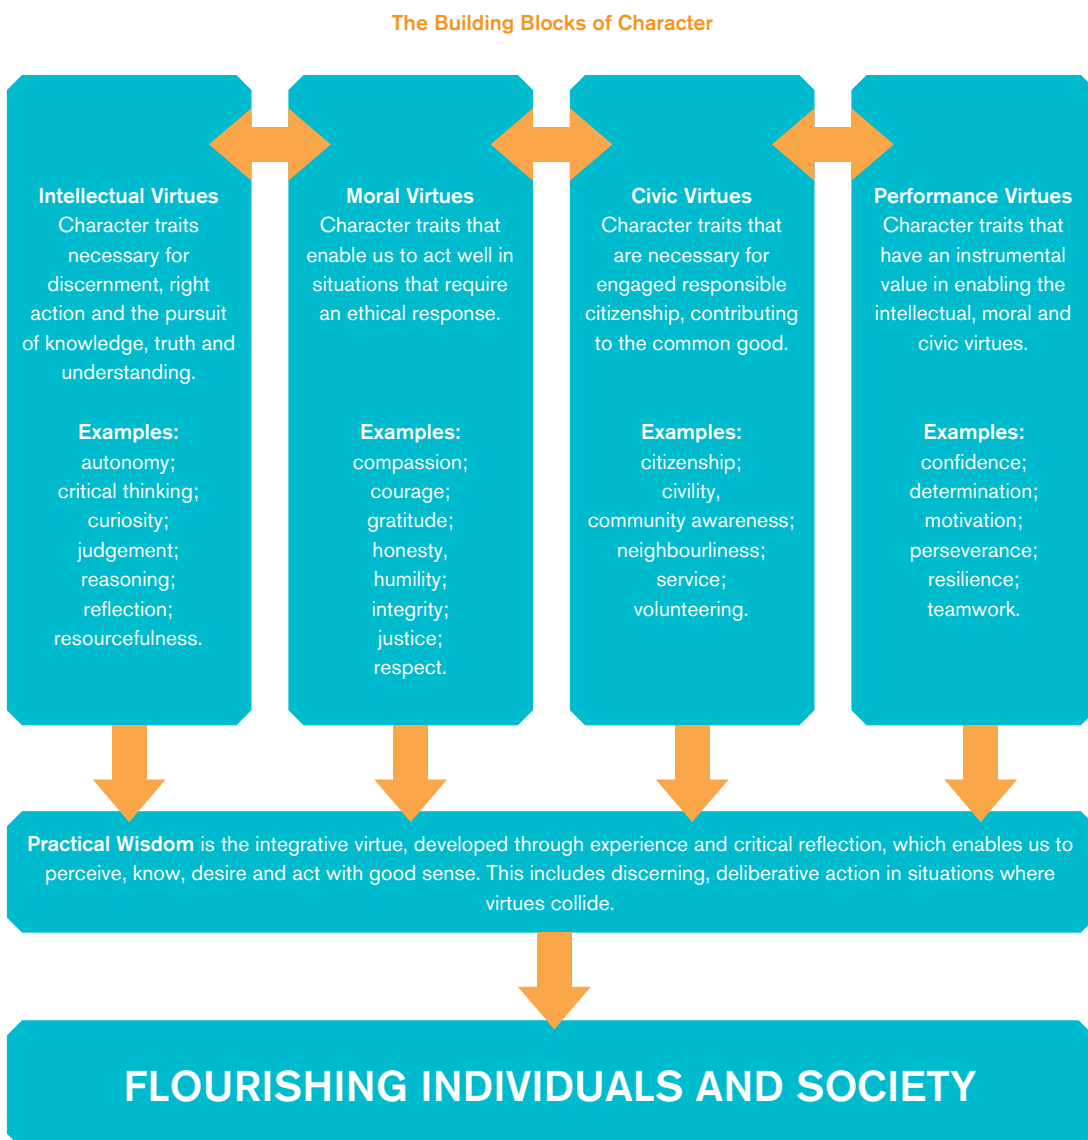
The Building Blocks of Character

Intellectual Virtues
Character traits necessary for discernment, right action and the pursuit of knowledge, truth and understanding.

Examples:
autonomy;
critical thinking;
curiosity;
judgement;
reasoning;
reflection;
resourcefulness.

Moral Virtues
Character traits that enable us to act well in situations that require an ethical response.

Examples:
compassion;
courage;
gratitude;
honesty,
humility;
integrity;
justice;
respect.

Civic Virtues
Character traits that are necessary for engaged responsible citizenship, contributing to the common good.

Examples:
citizenship;
civility,
community awareness;
neighbourliness;
service;
volunteering.

Performance Virtues
Character traits that have an instrumental value in enabling the intellectual, moral and civic virtues.

Examples:
confidence;
determination;
motivation;
perseverance;
resilience;
teamwork.

Practical Wisdom is the integrative virtue, developed through experience and critical reflection, which enables us to perceive, know, desire and act with good sense. This includes discerning, deliberative action in situations where virtues collide.

FLOURISHING INDIVIDUALS AND SOCIETY